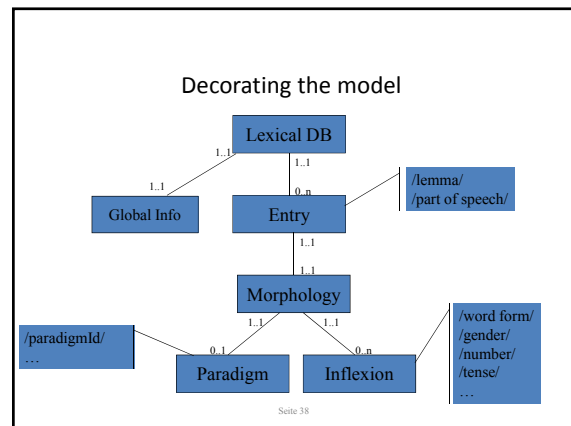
Decorating the model

Lexical DB

1..1

1..1

1..1

Global Info

0..n

Entry

/lemma/
/part of speech/

1..1

1..1

Morphology

1..1

1..1

/paradigmId/
…

0..1

0..n

Paradigm

Inflexion

/word form/
/gender/
/number/
/tense/
…

Seite 38